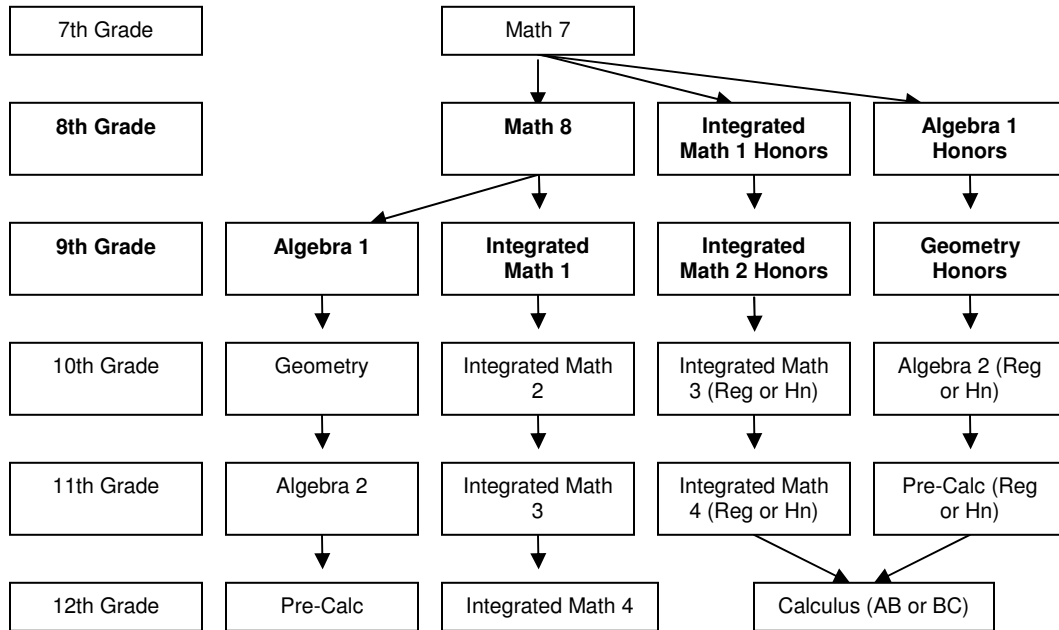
7th Grade

Math 7

8th Grade

Math 8

Integrated Math 1 Honors

Algebra 1 Honors

9th Grade

Algebra 1

Integrated Math 1

Integrated Math 2 Honors

Geometry Honors

10th Grade

Geometry

Integrated Math 2

Integrated Math 3 (Reg or Hn)

Algebra 2 (Reg or Hn)

11th Grade

Algebra 2

Integrated Math 3

Integrated Math 4 (Reg or Hn)

Pre-Calc (Reg or Hn)

12th Grade

Pre-Calc

Integrated Math 4

Calculus (AB or BC)